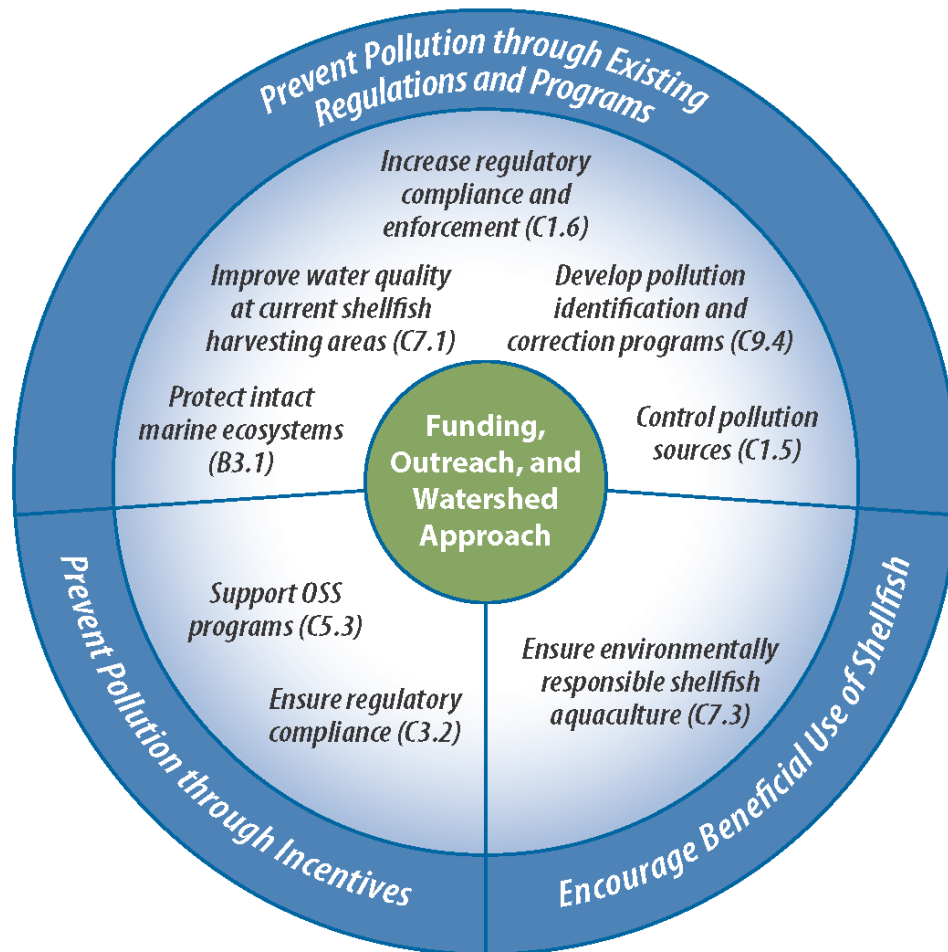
Prevent Pollution through Existing Regulations and Programs

Increase regulatory compliance and enforcement (C1.6)

Improve water quality at current shellfish harvesting areas (C7.1)

Develop pollution identification and correction programs (C9.4)

Protect intact marine ecosystems (B3.1)

Funding, Outreach, and Watershed Approach

Control pollution sources (C1.5)

Prevent Pollution through Incentives

Support OSS programs (C5.3)

Ensure regulatory compliance (C3.2)

Ensure environmentally responsible shellfish aquaculture (C7.3)

Encourage Beneficial Use of Shellfish